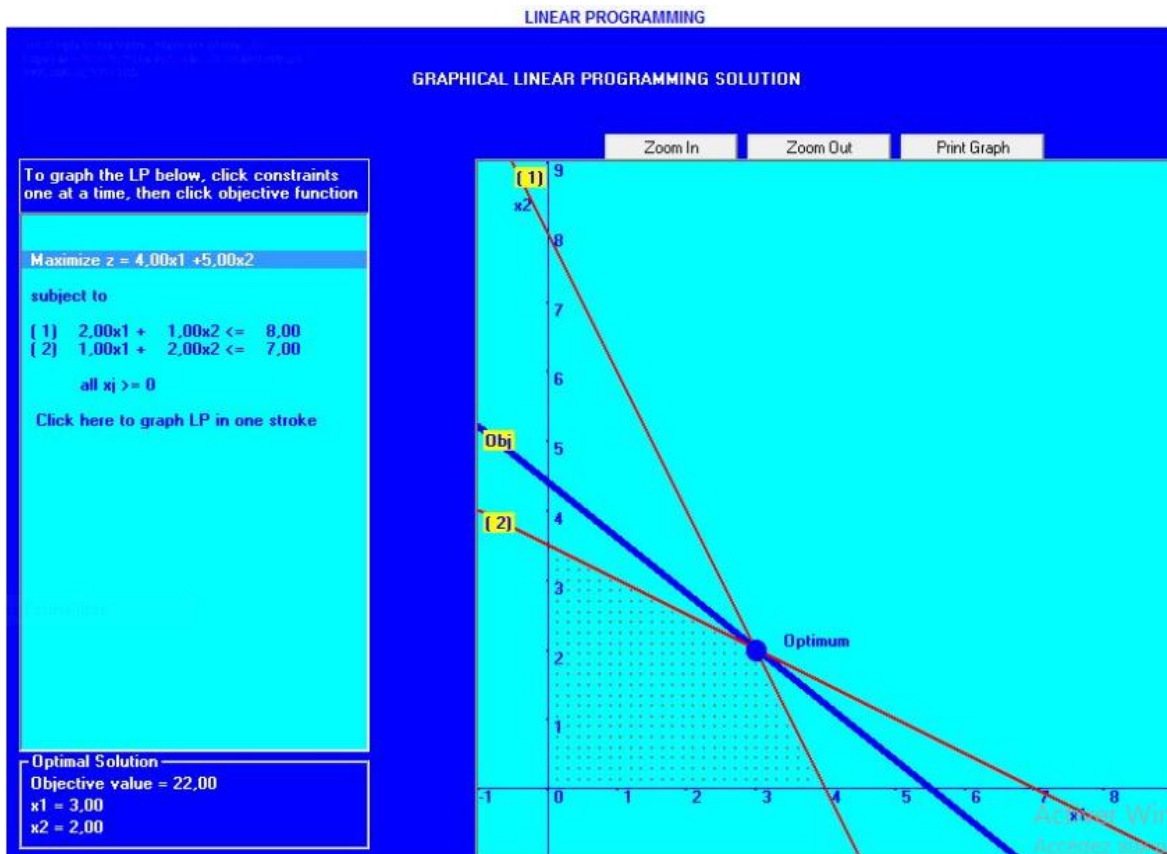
LINEAR PROGRAMMING

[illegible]

GRAPHICAL LINEAR PROGRAMMING SOLUTION

Zoom In
Zoom Out
Print Graph

To graph the LP below, click constraints one at a time, then click objective function

Maximize z = 4,00x1 +5,00x2

subject to

(1) 2,00x1 + 1,00x2 <= 8,00
(2) 1,00x1 + 2,00x2 <= 7,00

all xj >= 0

Click here to graph LP in one stroke

Optimal Solution
Objective value = 22,00
x1 = 3,00
x2 = 2,00

(1)
x2
9
8
7
6
Obj
5
(2)
4
3
2
Optimum
1
-1
0
1
2
3
4
5
6
7
8
x1

Activer Wi
Accédez aux